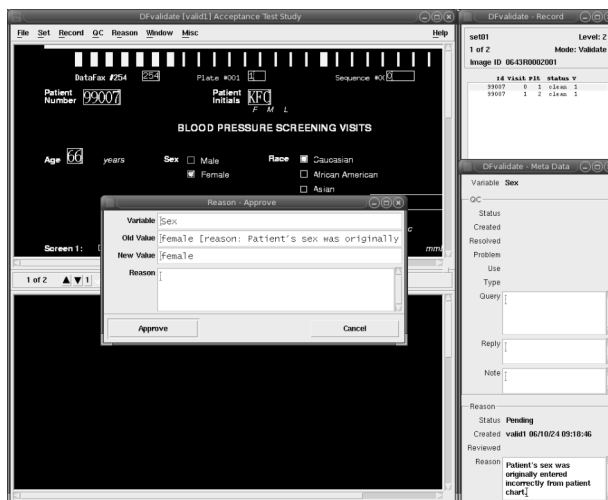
DFvalidate [valid1] Acceptance Test Study

File Set Record QC Reason Window Misc Help

DataFax #254 254 Plate #001 1 Sequence #00 0

Patient Number 99007 Patient Initials KFC F M L

BLOOD PRESSURE SCREENING VISITS

Age 66 years Sex Male Female Race Caucasian African American Asian

Screen 1: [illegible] c mm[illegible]

1 of 2 1

Reason - Approve

Variable Sex

Old Value Female [reason: Patient's sex was originally

New Value Female

Reason

Approve Cancel

DFvalidate - Record

set01 Level: 2

1 of 2 Mode: Validate

Image ID 0643R0002001

Id Visit Plt Status V
99007 0 1 clean 1
99007 1 2 clean 1

DFvalidate - Meta Data

Variable Sex

QC

Status

Created

Resolved

Problem

Use

Type

Query

Reply

Note

Reason

Status Pending

Created valid1 06/10/24 09:18:46

Reviewed

Reason Patient's sex was originally entered incorrectly from patient chart.